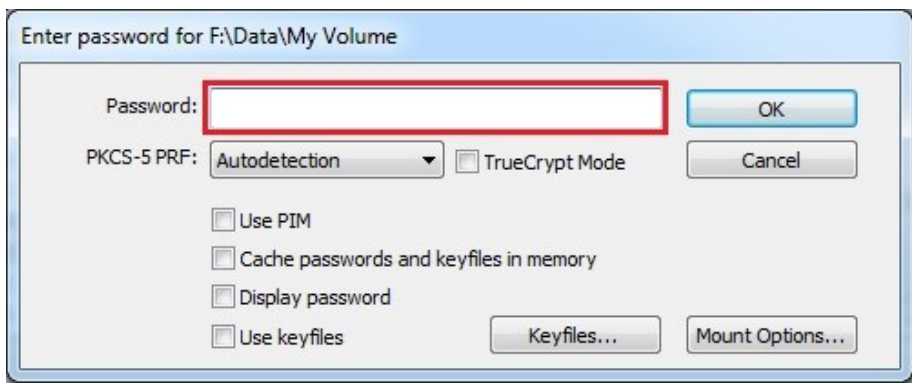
Enter password for F:\Data\My Volume

Password:

OK

PKCS-5 PRF: Autodetection

TrueCrypt Mode

Cancel

Use PIM

Cache passwords and keyfiles in memory

Display password

Use keyfiles

Keyfiles...

Mount Options...